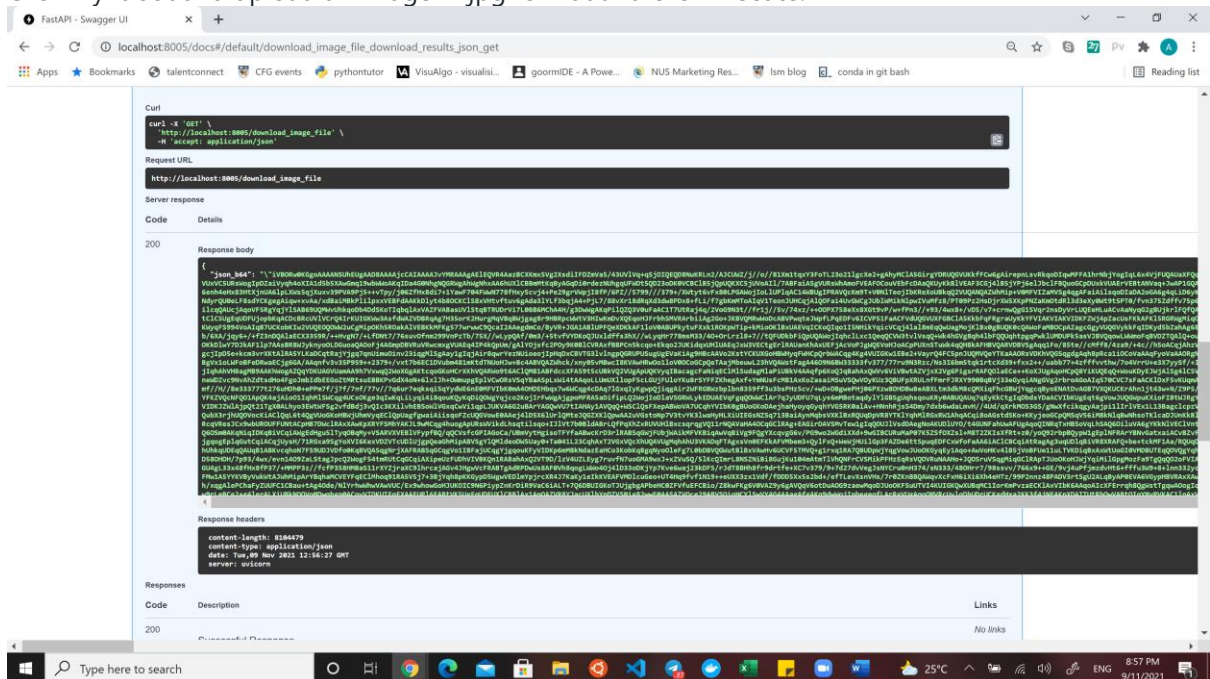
FastAPI - Swagger UI

localhost:8005/docs#/default/download_image_file_download_results_json_get

Apps Bookmarks talentconnect CFG events pythontutor VisuAlgo - visualisi... goormIDE - A Powe... NUS Marketing Res... lsm blog conda in git bash Reading list

Curl

curl -X 'GET' \
'http://localhost:8005/download_image_file' \
-H 'accept: application/json'

Request URL

http://localhost:8005/download_image_file

Server response

Code Details

200

Response body

{
"json_b64": "\"iVBORw0KGgoAAAANSUhEUgAADBAAAAjcCAIAAAA3vYMRAAAgAElEQVR4Aaz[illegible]

Response headers

content-length: 8104479
content-type: application/json
date: Tue,09 Nov 2021 12:56:27 GMT
server: uvicorn

Responses

Code Description Links

200 No links

Type here to search

25°C ENG 8:57 PM 9/11/2021